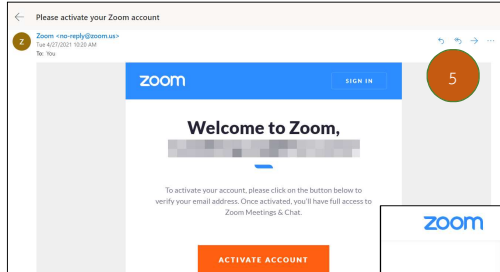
Please activate your Zoom account

Z

Zoom <no-reply@zoom.us>
Tue 4/27/2021 10:20 AM
To: You

5

zoom

SIGN IN

Welcome to Zoom,

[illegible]

To activate your account, please click on the button below to verify your email address. Once activated, you'll have full access to Zoom Meetings & Chat.

ACTIVATE ACCOUNT

zoom